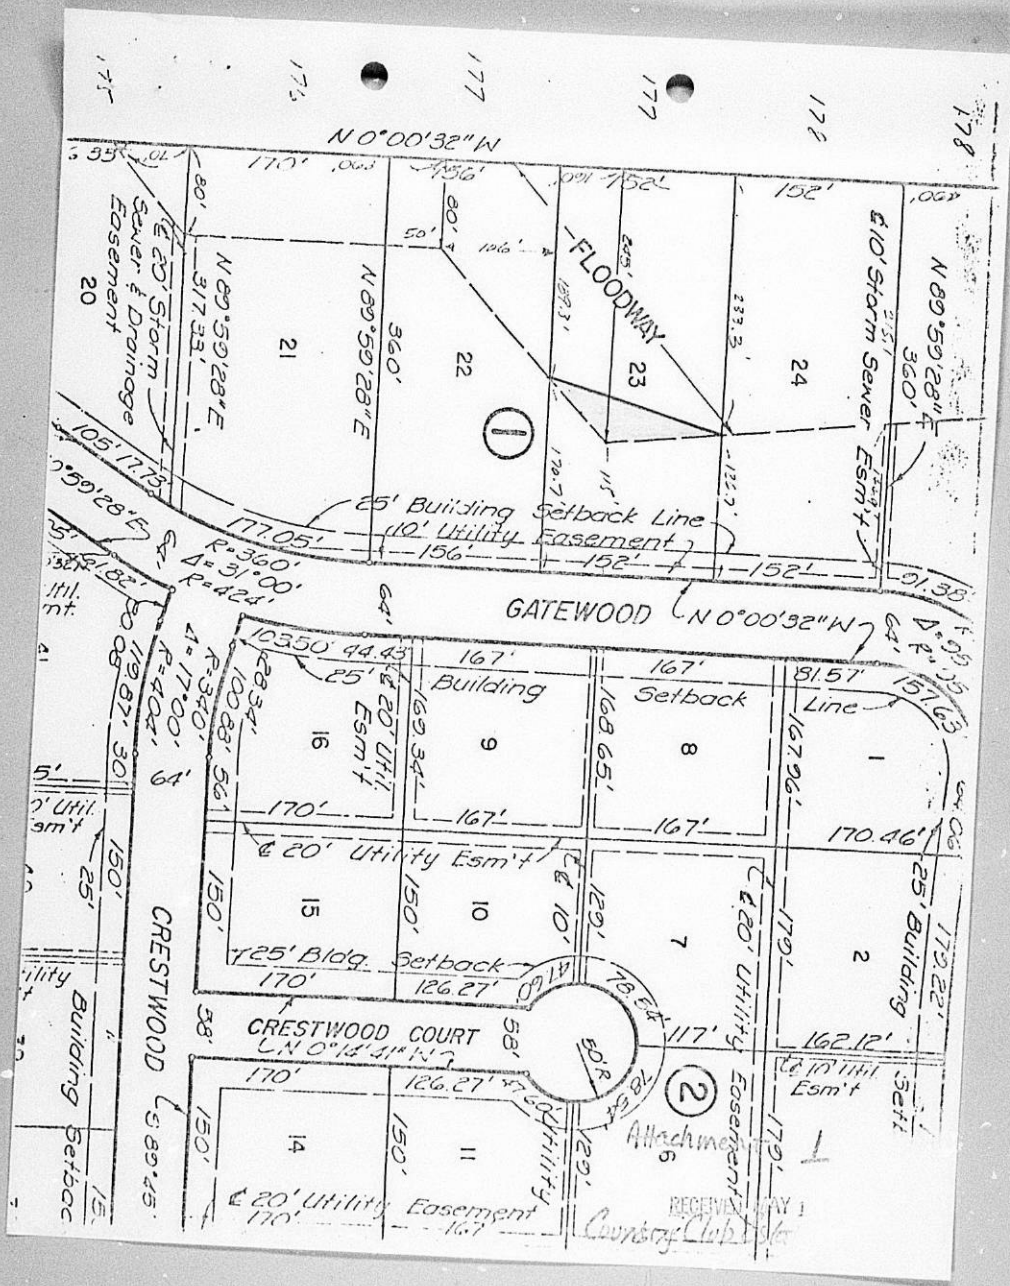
175
176
177
177
178
178

N 0°00'32" W
5.55' .01' 170' .063 156' .091 152' 152' .067
80' 80' 50' 106' 225' 80'
℄ 20' Storm Sewer & Drainage Easement
N 89°59'28" E 317.33'
20
21
N 89°59'28" E 360'
22
FLOODWAY
159.3'
23
233.3'
24
℄ 10' Storm Sewer Esm't
N 89°59'28" E 360'
1
170.7'
115'
135.7'
105' 177.73'
0°59'28" E
25' Building Setback Line
10' Utility Easement
177.05' 156' 152' 152' 91.38'
R=360'
Δ=31°00'
R=424'
182'
Util. Esm't.
64'
GATEWOOD
N 0°00'32" W
64'
Δ=90°
R=25'
103.50' 44.43' 167' 167' 81.57'
25' Building Setback Line
157.63'
128.34'
100.88'
℄ 20' Util. Esm't
169.34'
168.65'
167.96'
16
9
8
1
Δ=17°00'
R=340'
R=404'
119.87'
80.30'
64'
56.1'
170'
167'
167'
170.46'
5'
0' Util. Esm't
℄ 20' Utility Esm't
℄ 10'
℄ 20' Utility Easement
25' Building
150'
150'
15
150'
10
129'
7
179'
2
179.22'
25'
CRESTWOOD
25' Bldg. Setback
170'
126.27'
41.60'
78.54'
ility
Building Setback
38'
CRESTWOOD COURT
N 0°14'41" W
58'
50' R
117'
162.12'
℄ 10' Util. Esm't
Setb
170'
126.27'
78.54'
2
150'
150'
14
11
6
129'
179'
℄ 89°45'
℄ 20' Utility Easement
170'
167'
Utility
Attachment 1
RECEIVED MAY 1
Country Club Est.
15'